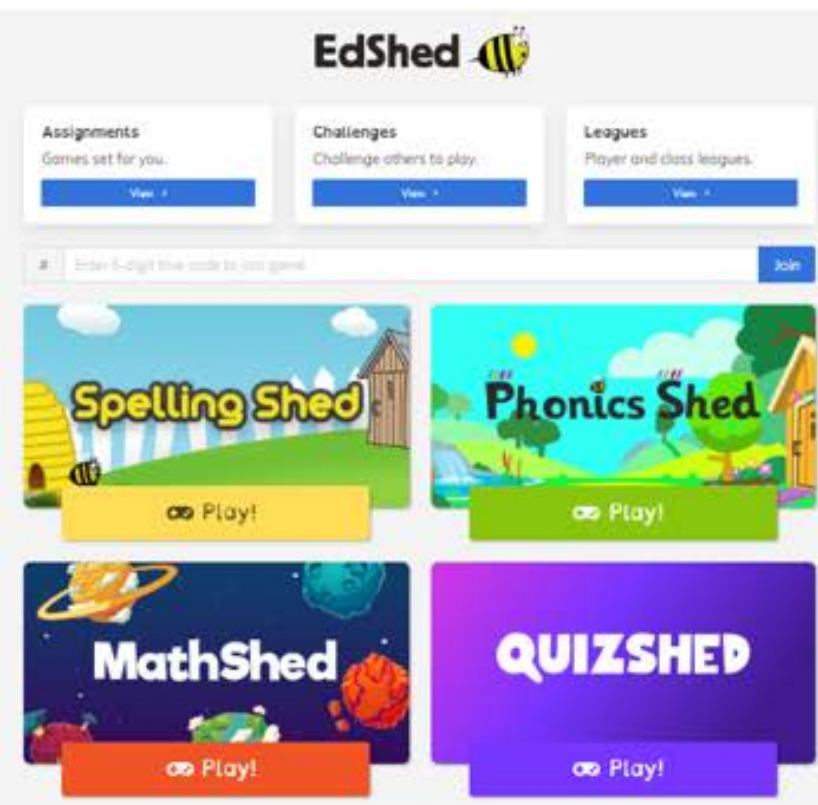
EdShed

Assignments
Games set for you.
View ›

Challenges
Challenge others to play.
View ›

Leagues
Player and class leagues.
View ›

#
Enter 6-digit live code to join game
Join

Spelling Shed
Play!

Phonics Shed
Play!

MathShed
Play!

QUIZSHED
Play!